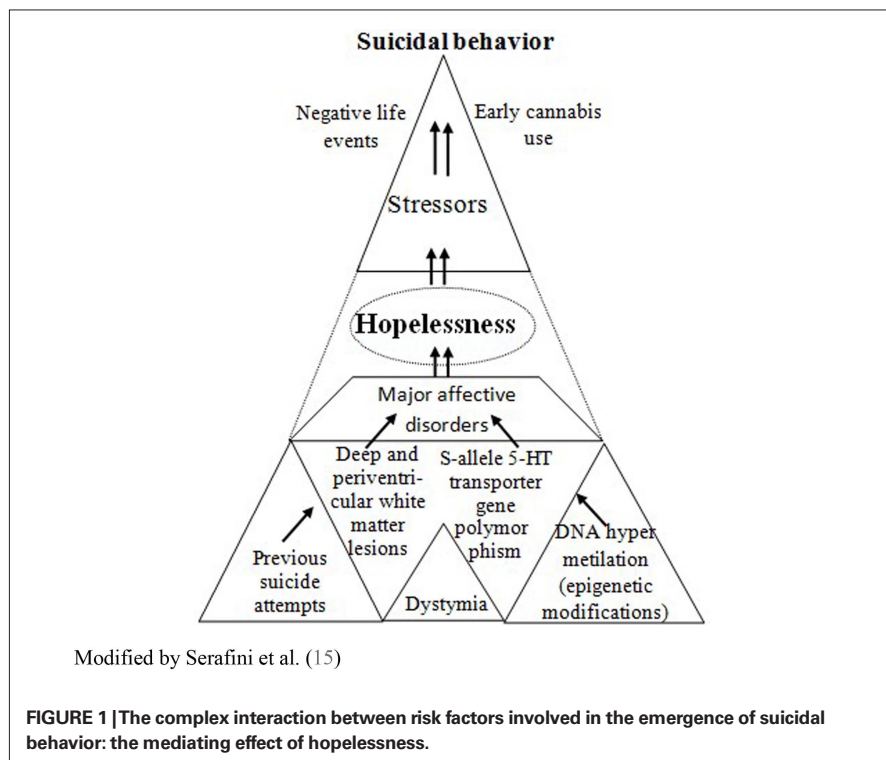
Suicidal behavior

Negative life events

Early cannabis use

Stressors

Hopelessness

Major affective disorders

Deep and periventricular white matter lesions

S-allele 5-HT transporter gene polymor phism

Previous suicide attempts

Dystymia

DNA hyper metilation (epigenetic modifications)

Modified by Serafini et al. (15)

FIGURE 1 | The complex interaction between risk factors involved in the emergence of suicidal behavior: the mediating effect of hopelessness.